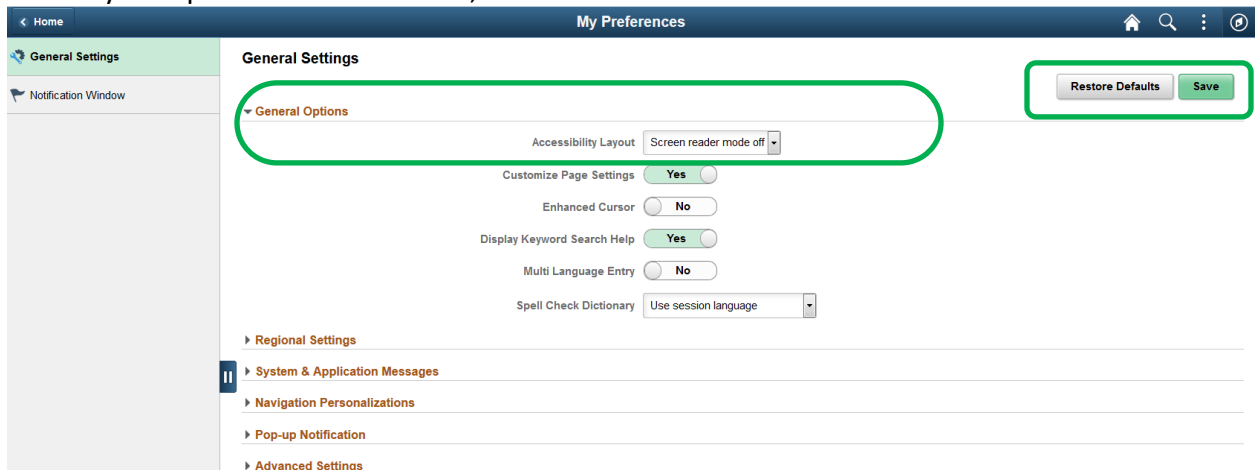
Home
My Preferences

General Settings
Notification Window

General Settings

Restore Defaults
Save

General Options
Accessibility Layout Screen reader mode off
Customize Page Settings Yes
Enhanced Cursor No
Display Keyword Search Help Yes
Multi Language Entry No
Spell Check Dictionary Use session language

Regional Settings
System & Application Messages
Navigation Personalizations
Pop-up Notification
Advanced Settings